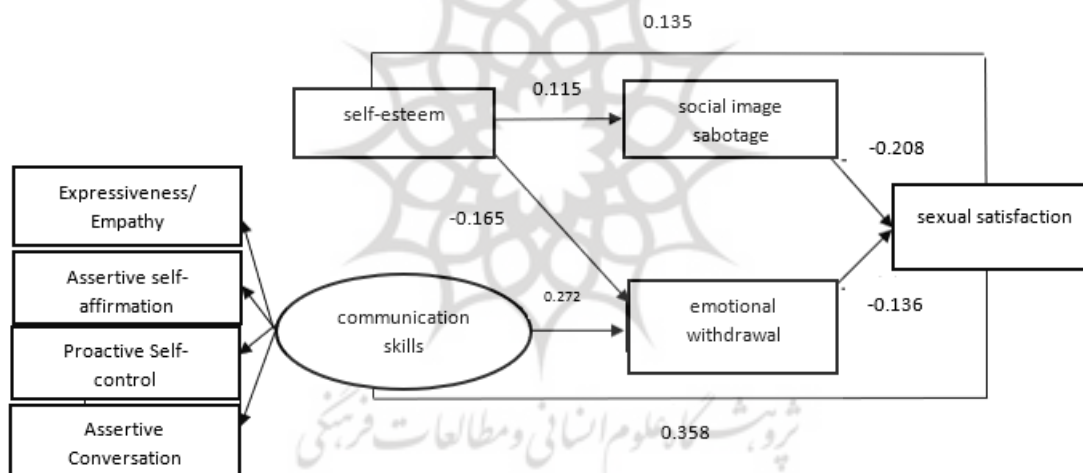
0.135

self-esteem

0.115

social image sabotage

-0.208

Expressiveness/ Empathy

-0.165

sexual satisfaction

Assertive self-affirmation

0.272

communication skills

emotional withdrawal

-0.136

Proactive Self-control

Assertive Conversation

0.358

پژوهشگاه علوم انسانی و مطالعات فرهنگی